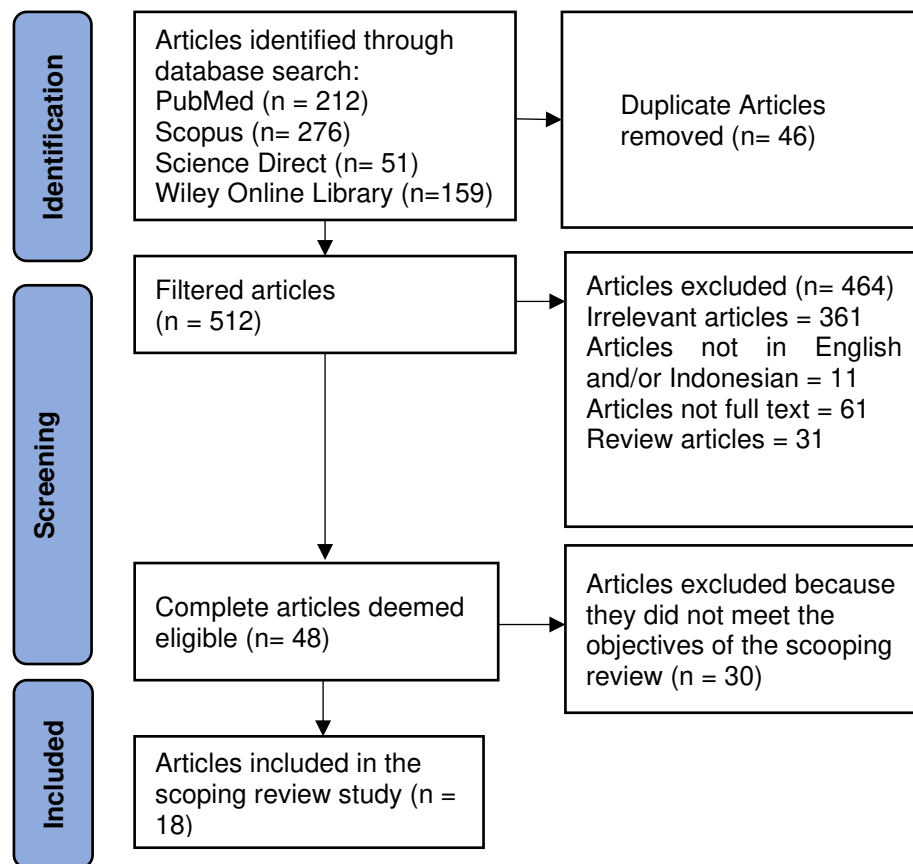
Identification

Articles identified through database search:
PubMed (n = 212)
Scopus (n= 276)
Science Direct (n= 51)
Wiley Online Library (n=159)

Duplicate Articles removed (n= 46)

Screening

Filtered articles (n = 512)

Articles excluded (n= 464)
Irrelevant articles = 361
Articles not in English and/or Indonesian = 11
Articles not full text = 61
Review articles = 31

Complete articles deemed eligible (n= 48)

Articles excluded because they did not meet the objectives of the scooping review (n = 30)

Included

Articles included in the scoping review study (n = 18)